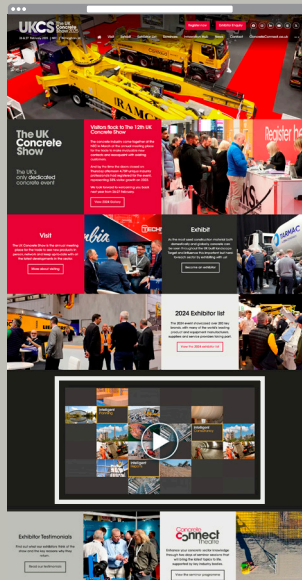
UKCS The UK Concrete Show

Register now Exhibitor Enquiry

Visit Exhibit Exhibitor List Features Innovation Hub News Contact

The UK Concrete Show

The UK's only dedicated concrete event

Visitors flock to the 12th UK Concrete Show

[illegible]

View 2024 Gallery

Visit

The UK Concrete Show is the annual meeting place for the trade to see new products and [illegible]

More about visiting

Exhibit

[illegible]

Become an exhibitor

2024 Exhibitor list

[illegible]

View the 2024 exhibitor list

Intelligent

Intelligent

Intelligent

Exhibitor Testimonials

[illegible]

Read our testimonials

Concrete Connect theatre

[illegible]

View the seminar programme